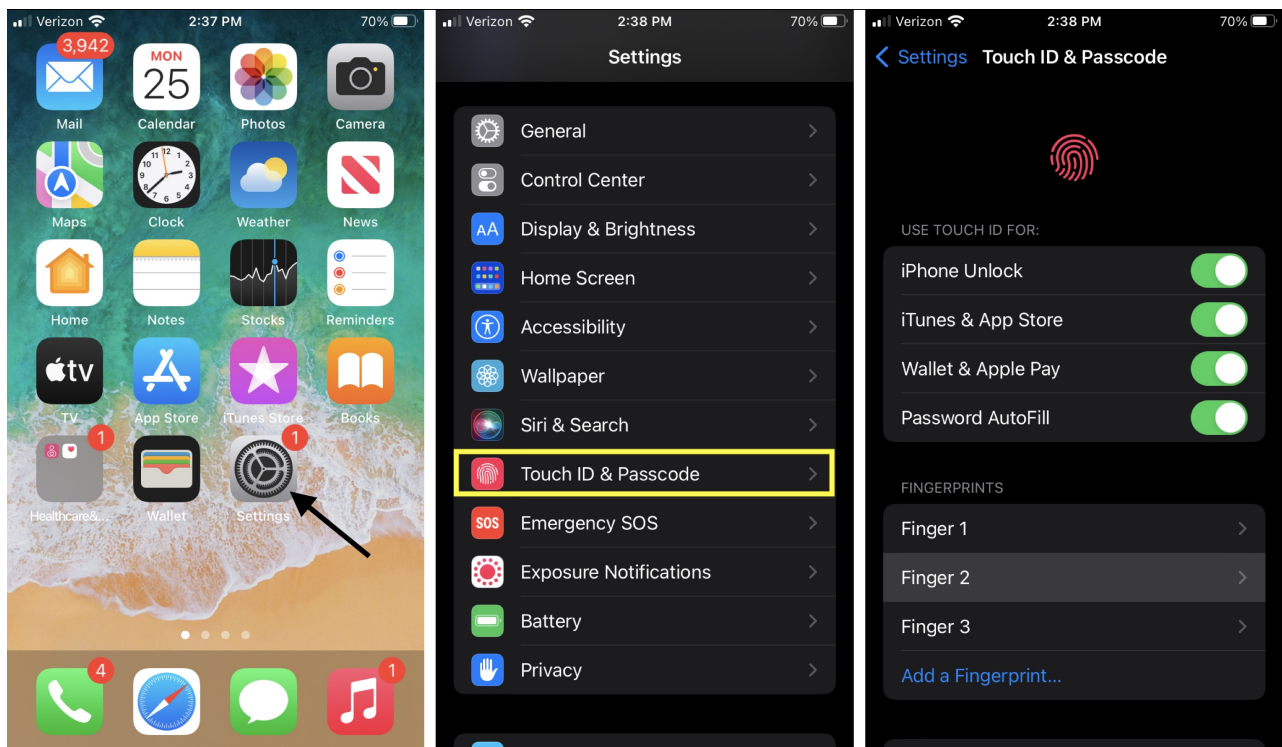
Verizon 2:37 PM 70%

3,942
Mail
MON 25
Calendar
Photos
Camera
Maps
Clock
Weather
News
Home
Notes
Stocks
Reminders
tv
TV
App Store
iTunes Store
Books
1
Healthcare&...
Wallet
1
Settings

4
1

Verizon 2:38 PM 70%
Settings
General
Control Center
Display & Brightness
Home Screen
Accessibility
Wallpaper
Siri & Search
Touch ID & Passcode
SOS
Emergency SOS
Exposure Notifications
Battery
Privacy

Verizon 2:38 PM 70%
Settings Touch ID & Passcode
USE TOUCH ID FOR:
iPhone Unlock
iTunes & App Store
Wallet & Apple Pay
Password AutoFill
FINGERPRINTS
Finger 1
Finger 2
Finger 3
Add a Fingerprint...